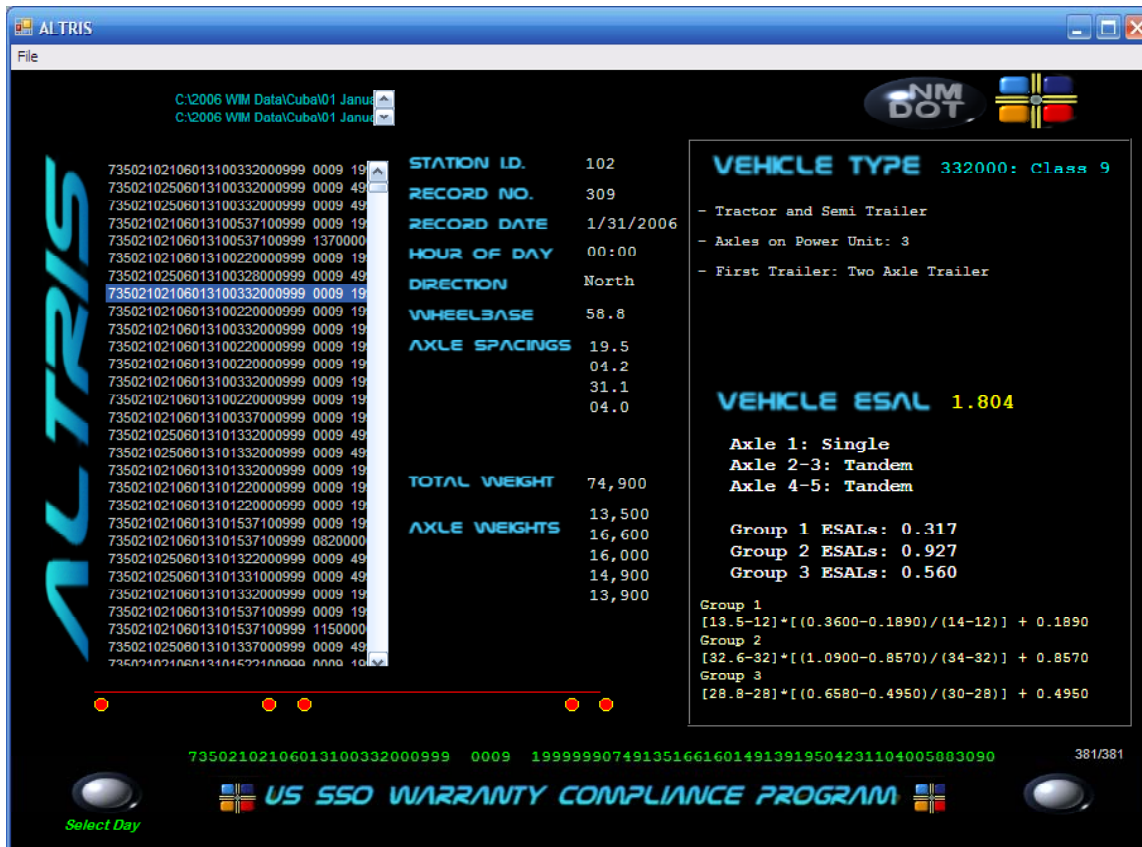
ALTRIS

File

C:\2006 WIM Data\Cuba\01 Janua
C:\2006 WIM Data\Cuba\01 Janua

NM DOT

ALTRIS

735021021060131003320009999 0009 19
735021025060131003320009999 0009 49
735021025060131003320009999 0009 49
735021021060131005371000999 0009 19
735021021060131005371000999 1370000
735021021060131002200009999 0009 19
735021025060131003280009999 0009 49
735021021060131003320009999 0009 19
735021021060131002200009999 0009 19
735021021060131003320009999 0009 19
735021021060131003320009999 0009 19
735021021060131002200009999 0009 19
735021021060131003320009999 0009 19
735021021060131002200009999 0009 19
735021021060131003370009999 0009 19
735021025060131013320009999 0009 49
735021025060131013320009999 0009 49
735021021060131013320009999 0009 19
735021021060131013320009999 0009 19
735021021060131012200009999 0009 19
735021021060131015371000999 0009 19
735021021060131015371000999 0820000
735021025060131013220009999 0009 49
735021025060131013310009999 0009 49
735021021060131013320009999 0009 19
735021021060131015371000999 0009 19
735021021060131015371000999 1150000
735021025060131013370009999 0009 49
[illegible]

STATION I.D. 102
RECORD NO. 309
RECORD DATE 1/31/2006
HOUR OF DAY 00:00
DIRECTION North
WHEELBASE 58.8
AXLE SPACINGS 19.5
04.2
31.1
04.0

TOTAL WEIGHT 74,900
AXLE WEIGHTS 13,500
16,600
16,000
14,900
13,900

VEHICLE TYPE 332000: Class 9

- Tractor and Semi Trailer
- Axles on Power Unit: 3
- First Trailer: Two Axle Trailer

VEHICLE ESAL 1.804

Axle 1: Single
Axle 2-3: Tandem
Axle 4-5: Tandem

Group 1 ESALs: 0.317
Group 2 ESALs: 0.927
Group 3 ESALs: 0.560

Group 1
[13.5-12]*[(0.3600-0.1890)/(14-12)] + 0.1890
Group 2
[32.6-32]*[(1.0900-0.8570)/(34-32)] + 0.8570
Group 3
[28.8-28]*[(0.6580-0.4950)/(30-28)] + 0.4950

735021021060131003320009999 0009 199999907491351661601491391950423110400583090

381/381

US SSO WARRANTY COMPLIANCE PROGRAM

Select Day